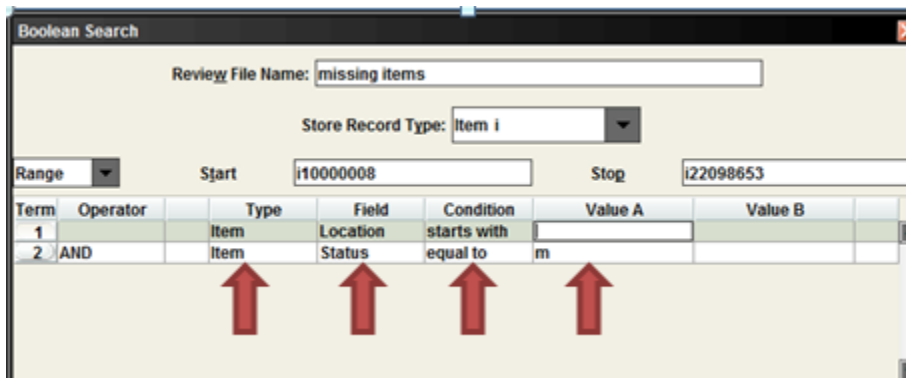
Boolean Search

Review File Name: missing items

Store Record Type: Item i

Range Start i10000008 Stop i22098653

| Term | Operator | | Type | Field | Condition | Value A | Value B |
|---|---|---|---|---|---|---|---|
| 1 | | | Item | Location | starts with | | |
| 2 | AND | | Item | Status | equal to | m | |